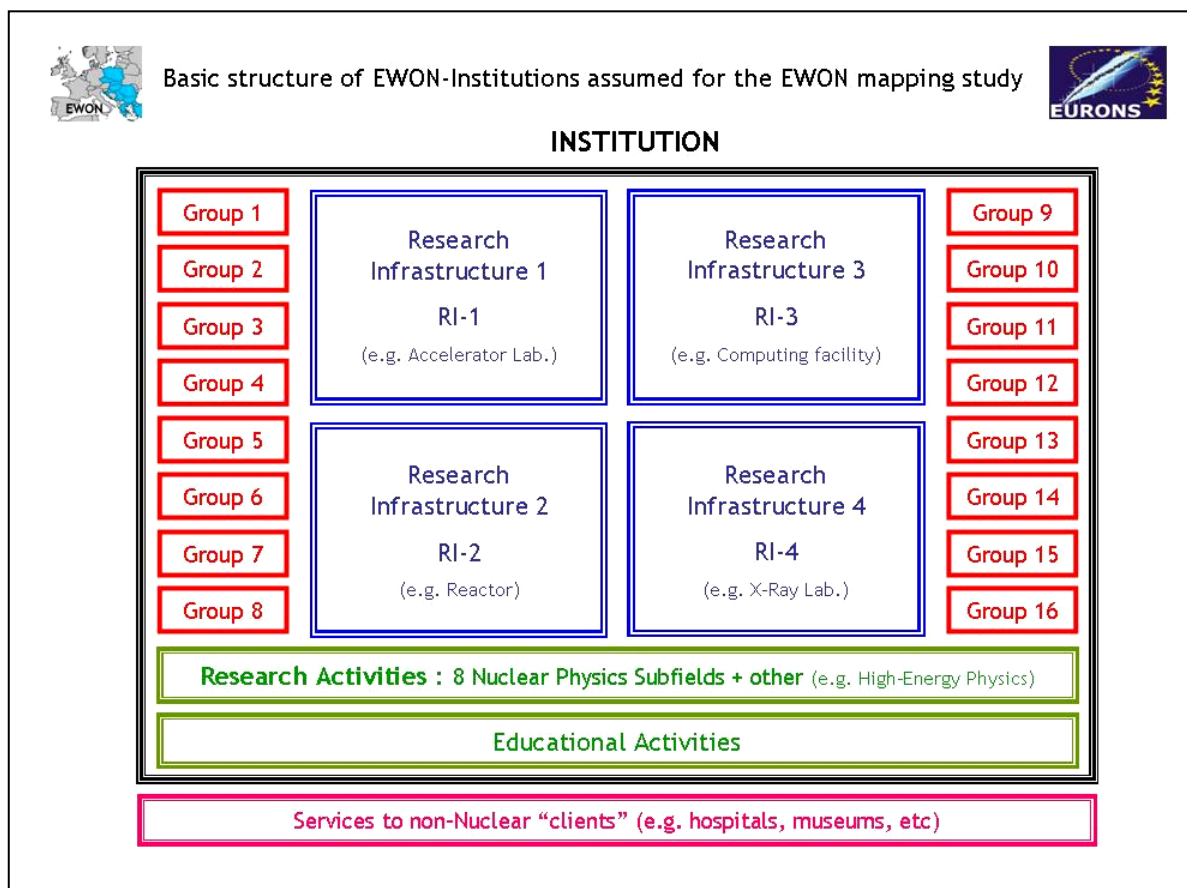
EWON

Basic structure of EWON-Institutions assumed for the EWON mapping study

EURONS

INSTITUTION

Group 1
Group 2
Group 3
Group 4
Group 5
Group 6
Group 7
Group 8

Research Infrastructure 1
RI-1
(e.g. Accelerator Lab.)

Research Infrastructure 3
RI-3
(e.g. Computing facility)

Research Infrastructure 2
RI-2
(e.g. Reactor)

Research Infrastructure 4
RI-4
(e.g. X-Ray Lab.)

Group 9
Group 10
Group 11
Group 12
Group 13
Group 14
Group 15
Group 16

Research Activities : 8 Nuclear Physics Subfields + other (e.g. High-Energy Physics)

Educational Activities

Services to non-Nuclear "clients" (e.g. hospitals, museums, etc)